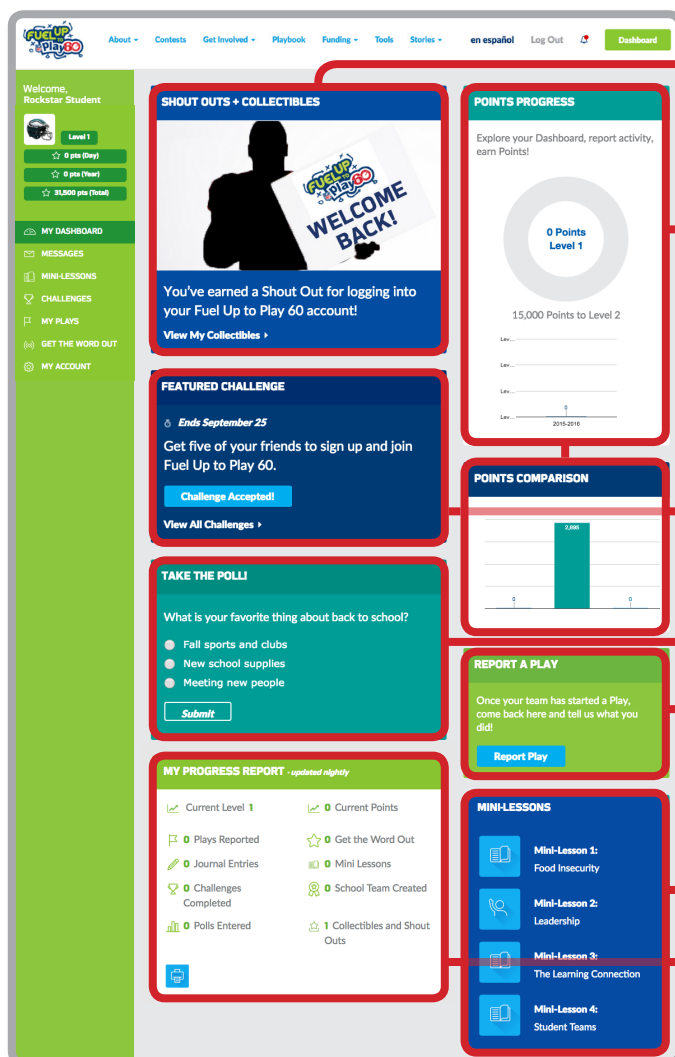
FUEL UP to Play 60

About ▾ Contests Get Involved ▾ Playbook Funding ▾ Tools Stories ▾ en español Log Out Dashboard

Welcome, Rockstar Student

Level 1

0 pts (Day)

0 pts (Year)

31,500 pts (Total)

MY DASHBOARD
MESSAGES
MINI-LESSONS
CHALLENGES
MY PLAYS
GET THE WORD OUT
MY ACCOUNT

SHOUT OUTS + COLLECTIBLES

FUEL UP to Play 60 WELCOME BACK!

You've earned a Shout Out for logging into your Fuel Up to Play 60 account!

View My Collectibles ▸

FEATURED CHALLENGE

Ends September 25

Get five of your friends to sign up and join Fuel Up to Play 60.

Challenge Accepted!

View All Challenges ▸

TAKE THE POLL!

What is your favorite thing about back to school?

Fall sports and clubs

New school supplies

Meeting new people

Submit

MY PROGRESS REPORT - updated nightly

Current Level 1
0 Current Points
0 Plays Reported
0 Get the Word Out
0 Journal Entries
0 Mini Lessons
0 Challenges Completed
0 School Team Created
0 Polls Entered
1 Collectibles and Shout Outs

POINTS PROGRESS

Explore your Dashboard, report activity, earn Points!

0 Points
Level 1

15,000 Points to Level 2

Lev...
Lev...
Lev...
Lev...
0
2015-2016

POINTS COMPARISON

0
2,895
0

REPORT A PLAY

Once your team has started a Play, come back here and tell us what you did!

Report Play

MINI-LESSONS

Mini-Lesson 1:
Food Insecurity

Mini-Lesson 2:
Leadership

Mini-Lesson 3:
The Learning Connection

Mini-Lesson 4:
Student Teams